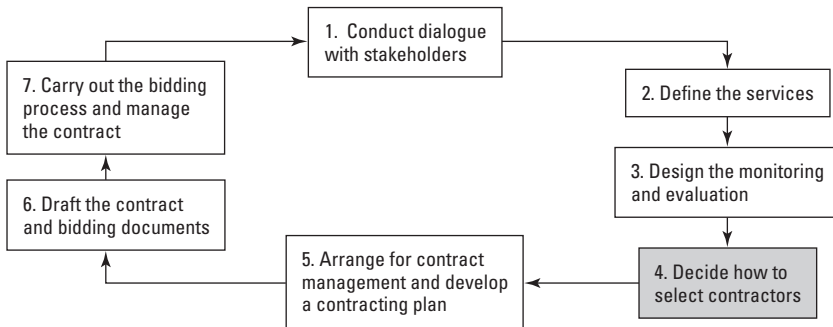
1. Conduct dialogue with stakeholders

2. Define the services

3. Design the monitoring and evaluation

4. Decide how to select contractors

5. Arrange for contract management and develop a contracting plan

6. Draft the contract and bidding documents

7. Carry out the bidding process and manage the contract